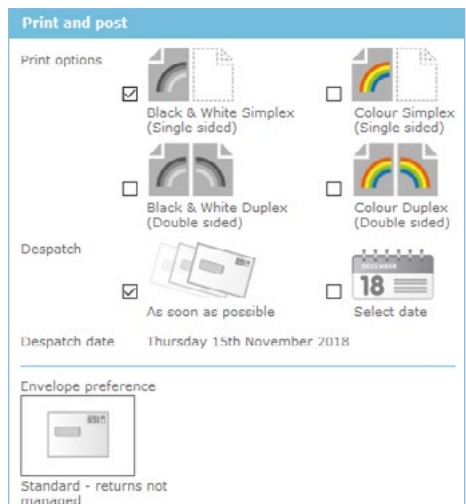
Print and post

Print options

☑ Black & White Simplex (Single sided)

☐ Colour Simplex (Single sided)

☐ Black & White Duplex (Double sided)

☐ Colour Duplex (Double sided)

Despatch

☑ As soon as possible

DECEMBER
18

☐ Select date

Despatch date Thursday 15th November 2018

Envelope preference

Standard - returns not managed